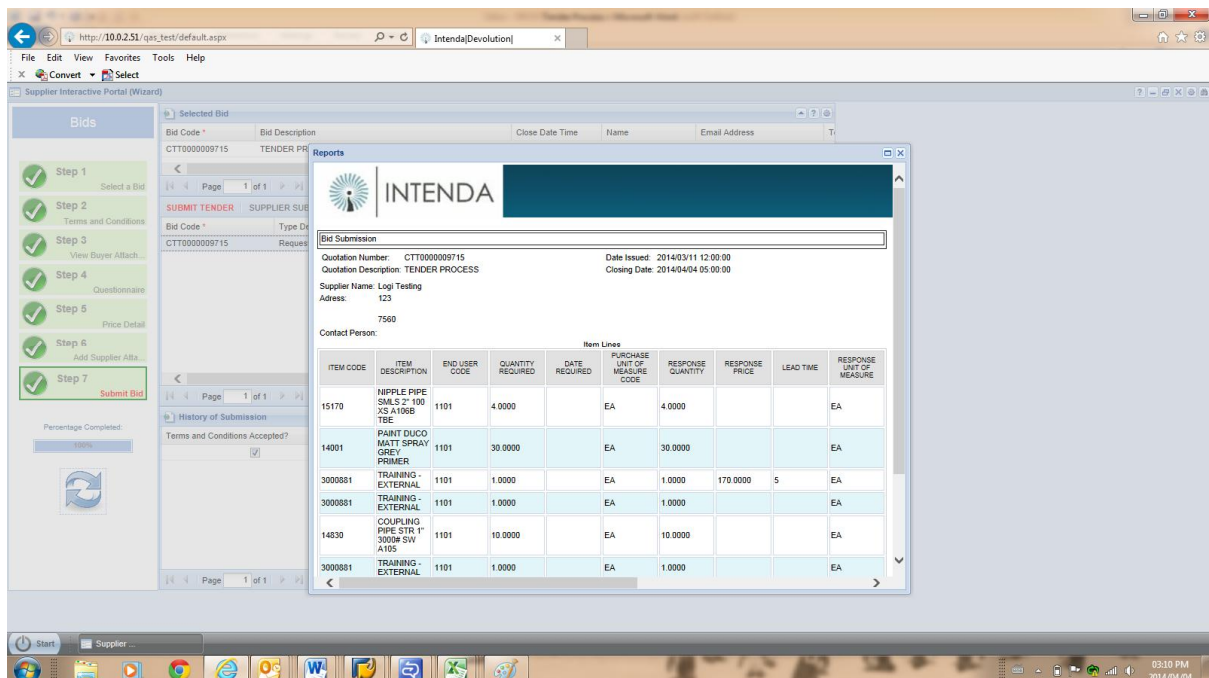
http://10.0.2.51/qas_test/default.aspx
Intenda|Devolution|
File Edit View Favorites Tools Help
Convert Select
Supplier Interactive Portal (Wizard)

Bids

Step 1
Select a Bid
Step 2
Terms and Conditions
Step 3
View Buyer Attach...
Step 4
Questionnaire
Step 5
Price Detail
Step 6
Add Supplier Atta...
Step 7
Submit Bid

Percentage Completed:
100%

Selected Bid
| Bid Code * | Bid Description | Close Date Time | Name | Email Address |
|---|---|---|---|---|
| CTT0000009715 | TENDER PR | | | |

Page 1 of 1

SUBMIT TENDER SUPPLIER SUB
| Bid Code * | Type De |
|---|---|
| CTT0000009715 | Reques |

Page 1 of 1
History of Submission
Terms and Conditions Accepted?

Page 1 of 1

Reports

INTENDA

Bid Submission

Quotation Number: CTT0000009715
Quotation Description: TENDER PROCESS
Date Issued: 2014/03/11 12:00:00
Closing Date: 2014/04/04 05:00:00

Supplier Name: Logi Testing
Adress: 123

7560

Contact Person:

Item Lines

| ITEM CODE | ITEM DESCRIPTION | END USER CODE | QUANTITY REQUIRED | DATE REQUIRED | PURCHASE UNIT OF MEASURE CODE | RESPONSE QUANTITY | RESPONSE PRICE | LEAD TIME | RESPONSE UNIT OF MEASURE |
|---|---|---|---|---|---|---|---|---|---|
| 15170 | NIPPLE PIPE SMLS 2" 100 XS A106B TBE | 1101 | 4.0000 | | EA | 4.0000 | | | EA |
| 14001 | PAINT DUCO MATT SPRAY GREY PRIMER | 1101 | 30.0000 | | EA | 30.0000 | | | EA |
| 3000881 | TRAINING - EXTERNAL | 1101 | 1.0000 | | EA | 1.0000 | 170.0000 | 5 | EA |
| 3000881 | TRAINING - EXTERNAL | 1101 | 1.0000 | | EA | 1.0000 | | | EA |
| 14830 | COUPLING PIPE STR 1" 3000# SW A105 | 1101 | 10.0000 | | EA | 10.0000 | | | EA |
| 3000881 | TRAINING - EXTERNAL | 1101 | 1.0000 | | EA | 1.0000 | | | EA |

Start
Supplier ...
03:10 PM
2014/04/04